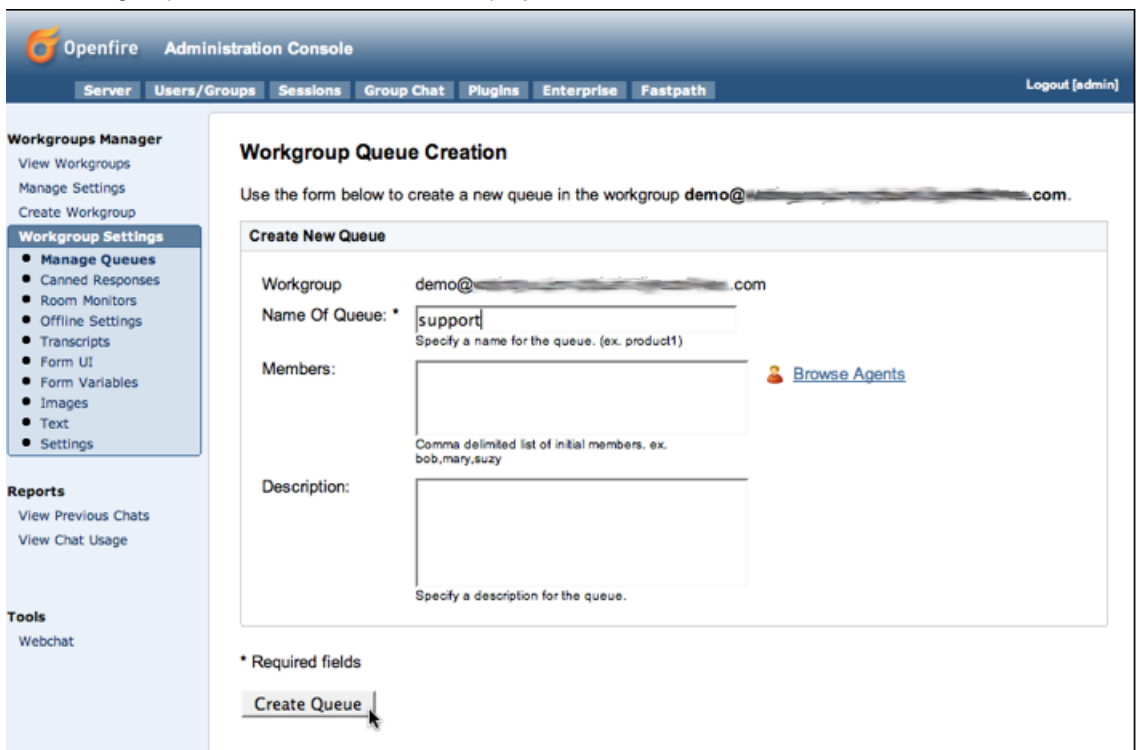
Openfire Administration Console

Server Users/Groups Sessions Group Chat Plugins Enterprise Fastpath

Logout [admin]

Workgroups Manager
View Workgroups
Manage Settings
Create Workgroup
Workgroup Settings
• Manage Queues
• Canned Responses
• Room Monitors
• Offline Settings
• Transcripts
• Form UI
• Form Variables
• Images
• Text
• Settings

Reports
View Previous Chats
View Chat Usage

Tools
Webchat

Workgroup Queue Creation

Use the form below to create a new queue in the workgroup demo@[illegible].com.

Create New Queue

Workgroup demo@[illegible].com

Name Of Queue: * support
Specify a name for the queue. (ex. product1)

Members:
Browse Agents
Comma delimited list of initial members. ex. bob,mary,suzy

Description:
Specify a description for the queue.

* Required fields

Create Queue